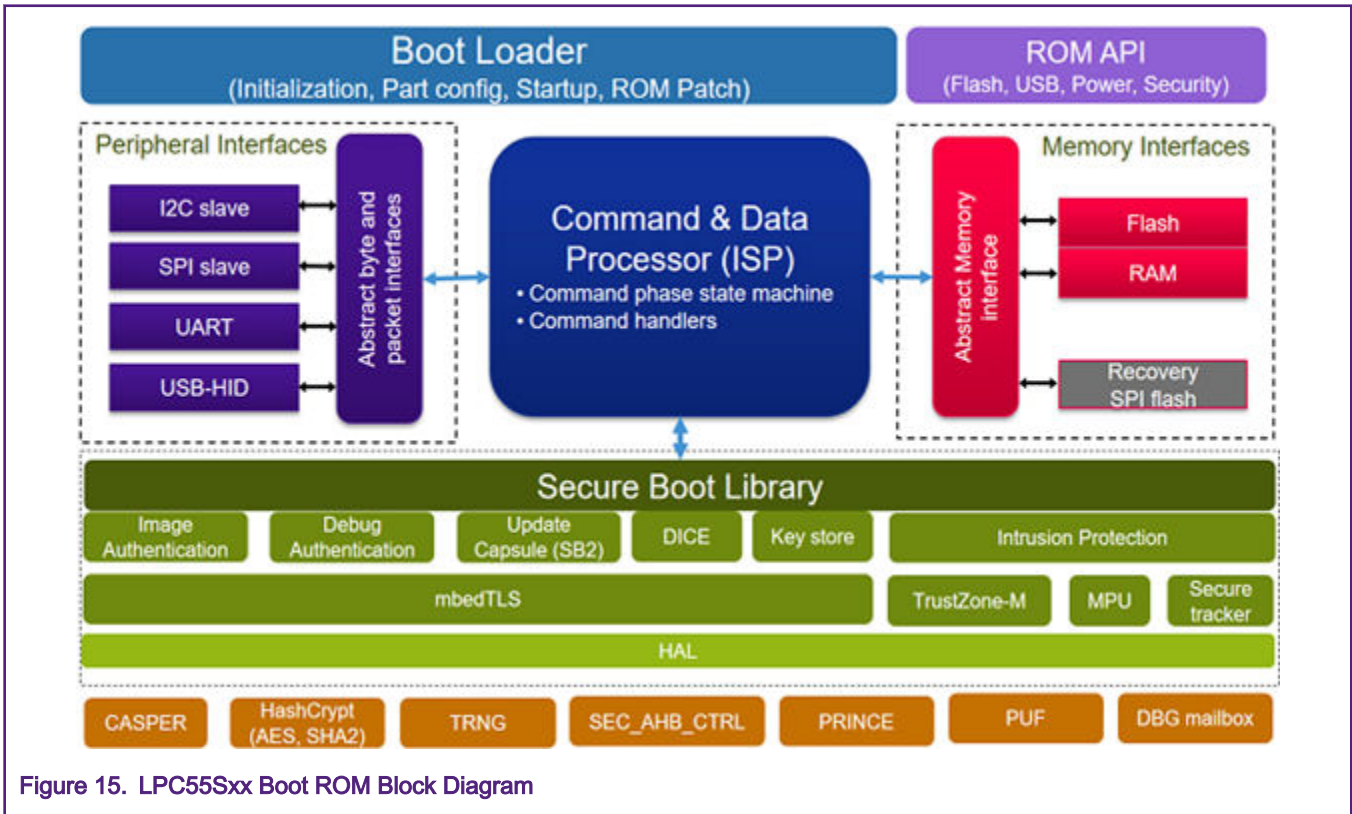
Boot Loader
(Initialization, Part config, Startup, ROM Patch)

ROM API
(Flash, USB, Power, Security)

Peripheral Interfaces

I2C slave

SPI slave

UART

USB-HID

Abstract byte and packet interfaces

Command & Data Processor (ISP)
• Command phase state machine
• Command handlers

Memory Interfaces

Abstract Memory interface

Flash

RAM

Recovery SPI flash

Secure Boot Library

Image Authentication

Debug Authentication

Update Capsule (SB2)

DICE

Key store

Intrusion Protection

mbedTLS

TrustZone-M

MPU

Secure tracker

HAL

CASPER

HashCrypt (AES, SHA2)

TRNG

SEC_AHB_CTRL

PRINCE

PUF

DBG mailbox

Figure 15. LPC55Sxx Boot ROM Block Diagram